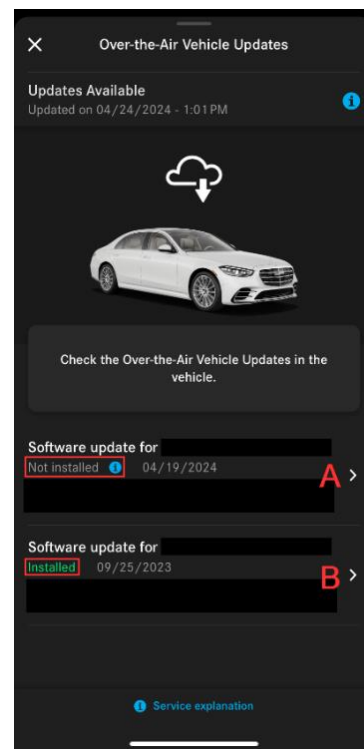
Over-the-Air Vehicle Updates

Updates Available
Updated on 04/24/2024 - 1:01 PM

Check the Over-the-Air Vehicle Updates in the vehicle.

Software update for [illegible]
Not installed 04/19/2024
A

Software update for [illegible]
Installed 09/25/2023
B

Service explanation